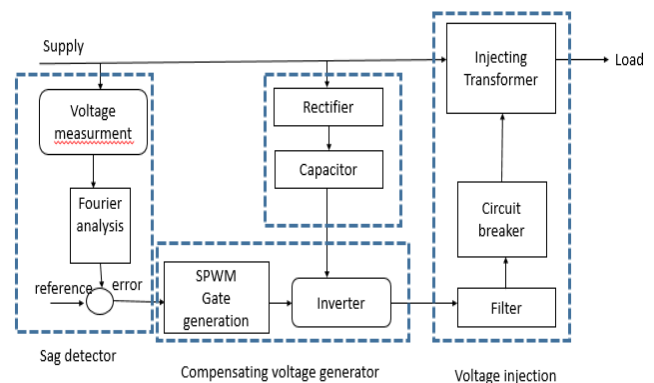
Supply

Load

Voltage measurment

Fourier analysis

reference

error

Sag detector

Rectifier

Capacitor

SPWM Gate generation

Inverter

Compensating voltage generator

Injecting Transformer

Circuit breaker

Filter

Voltage injection